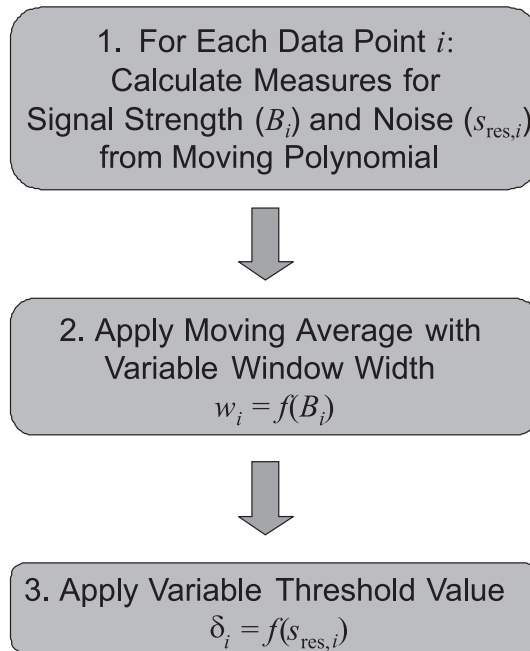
1. For Each Data Point $i$: Calculate Measures for Signal Strength ($B_i$) and Noise ($s_{\text{res},i}$) from Moving Polynomial

2. Apply Moving Average with Variable Window Width
$w_i = f(B_i)$

3. Apply Variable Threshold Value
$\delta_i = f(s_{\text{res},i})$